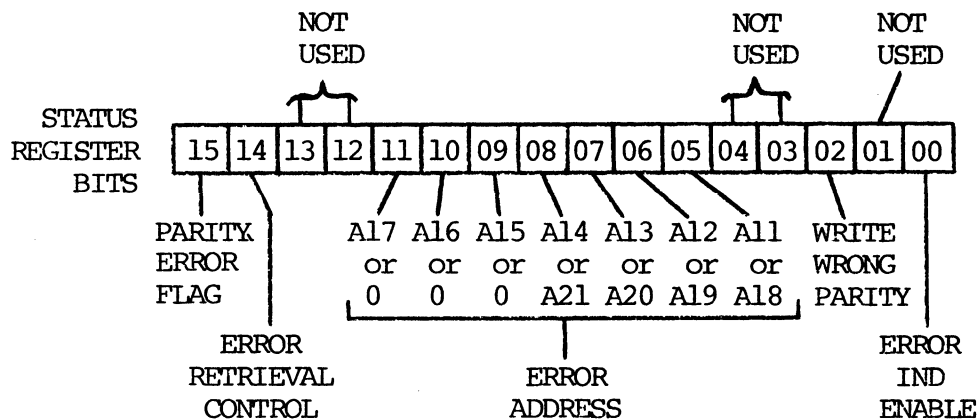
NOT USED

NOT USED

NOT USED

STATUS REGISTER BITS

| 15 | 14 | 13 | 12 | 11 | 10 | 09 | 08 | 07 | 06 | 05 | 04 | 03 | 02 | 01 | 00 |
|---|---|---|---|---|---|---|---|---|---|---|---|---|---|---|---|

PARITY ERROR FLAG

A17 or 0

A16 or 0

A15 or 0

A14 or A21

A13 or A20

A12 or A19

A11 or A18

WRITE WRONG PARITY

ERROR RETRIEVAL CONTROL

ERROR ADDRESS

ERROR IND ENABLE